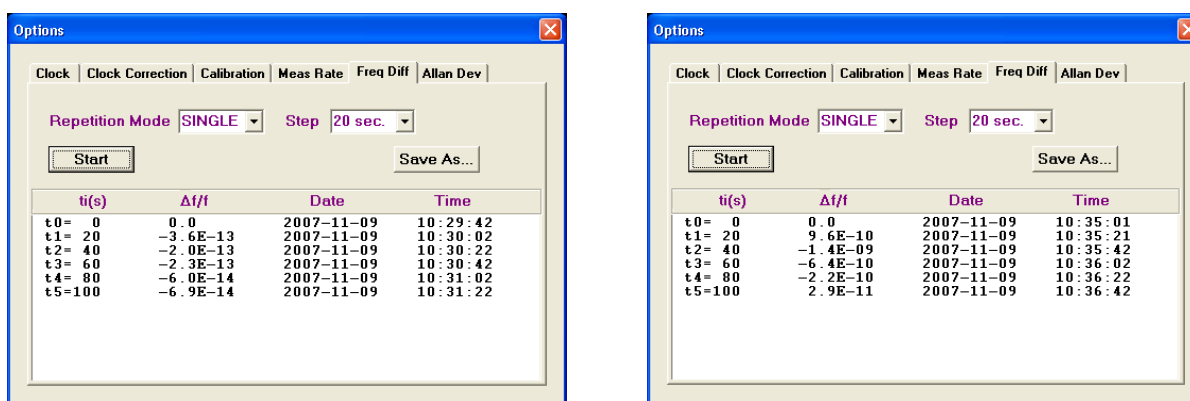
Options

Clock | Clock Correction | Calibration | Meas Rate | Freq Diff | Allan Dev

Repetition Mode SINGLE Step 20 sec.

Start

Save As...

| ti(s) | Δf/f | Date | Time |
|---|---|---|---|
| t0= 0 | 0.0 | 2007-11-09 | 10:29:42 |
| t1= 20 | -3.6E-13 | 2007-11-09 | 10:30:02 |
| t2= 40 | -2.0E-13 | 2007-11-09 | 10:30:22 |
| t3= 60 | -2.3E-13 | 2007-11-09 | 10:30:42 |
| t4= 80 | -6.0E-14 | 2007-11-09 | 10:31:02 |
| t5=100 | -6.9E-14 | 2007-11-09 | 10:31:22 |

Options

Clock | Clock Correction | Calibration | Meas Rate | Freq Diff | Allan Dev

Repetition Mode SINGLE Step 20 sec.

Start

Save As...

| ti(s) | Δf/f | Date | Time |
|---|---|---|---|
| t0= 0 | 0.0 | 2007-11-09 | 10:35:01 |
| t1= 20 | 9.6E-10 | 2007-11-09 | 10:35:21 |
| t2= 40 | -1.4E-09 | 2007-11-09 | 10:35:42 |
| t3= 60 | -6.4E-10 | 2007-11-09 | 10:36:02 |
| t4= 80 | -2.2E-10 | 2007-11-09 | 10:36:22 |
| t5=100 | 2.9E-11 | 2007-11-09 | 10:36:42 |